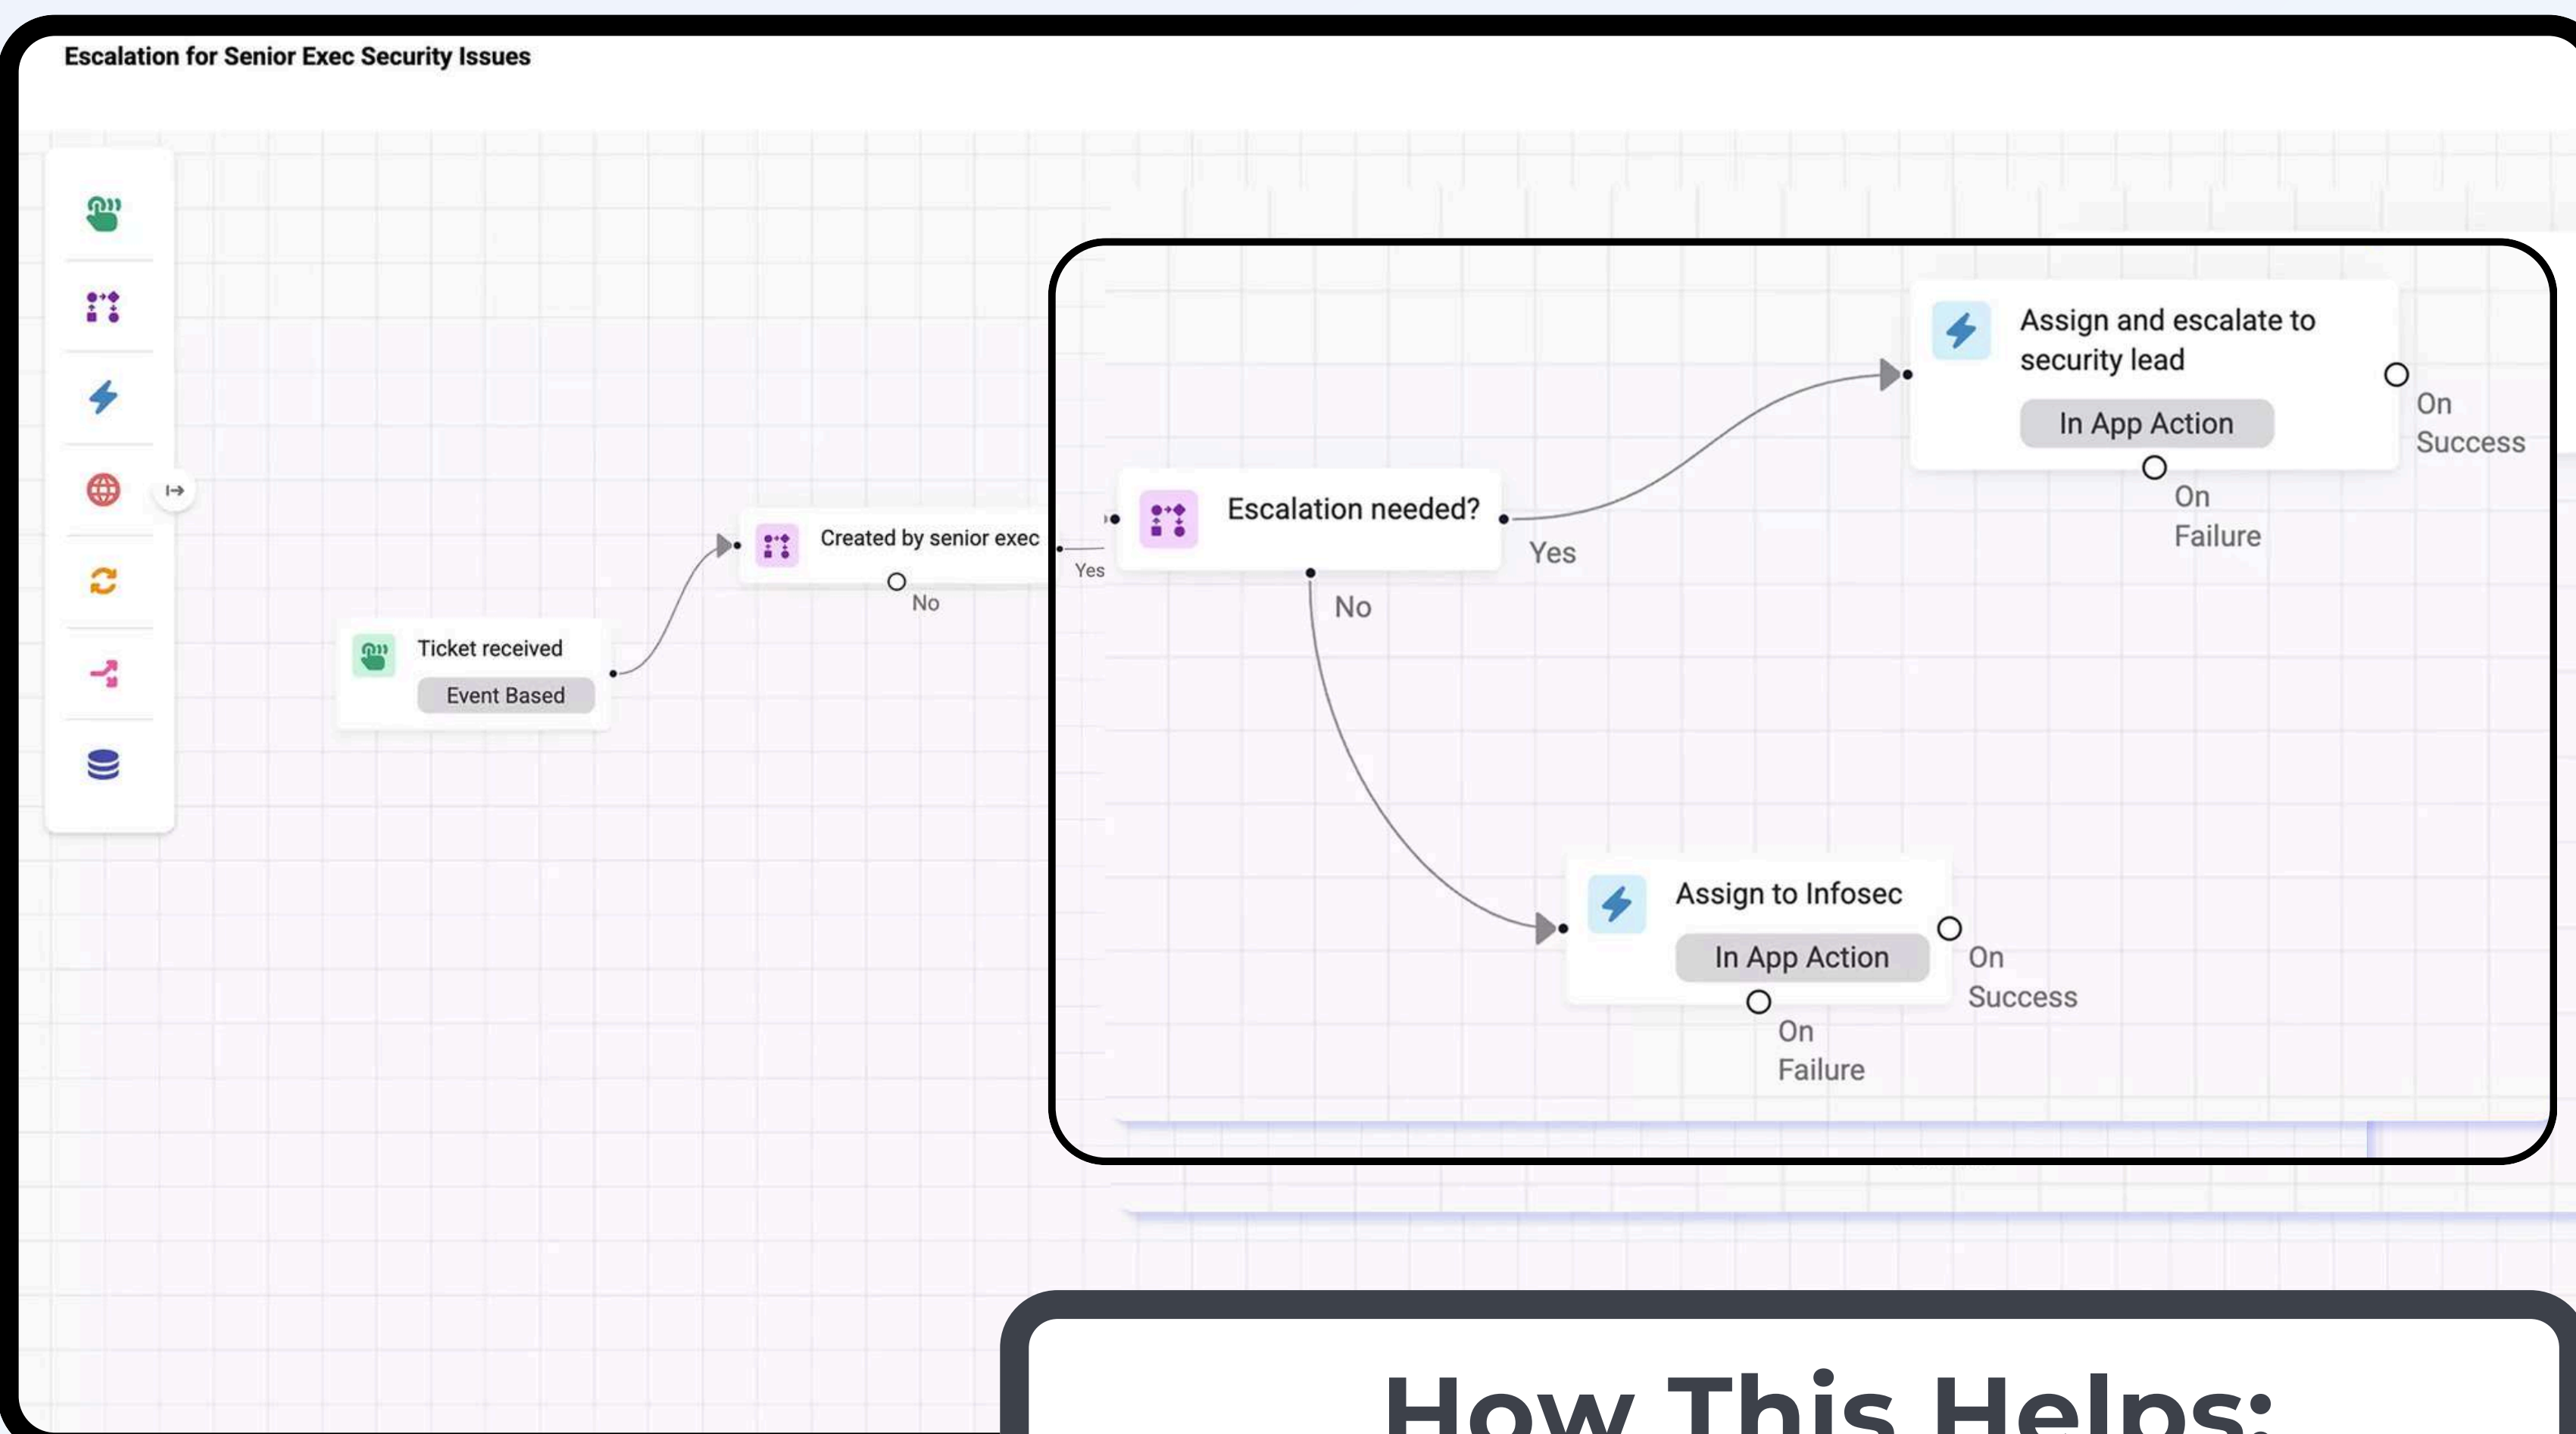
Escalation for Senior Exec Security Issues

Ticket received
Event Based

Created by senior exec
No
Yes

Escalation needed?
Yes
No

Assign and escalate to security lead
In App Action
On Success
On Failure

Assign to Infosec
In App Action
On Success
On Failure

How This Helps: